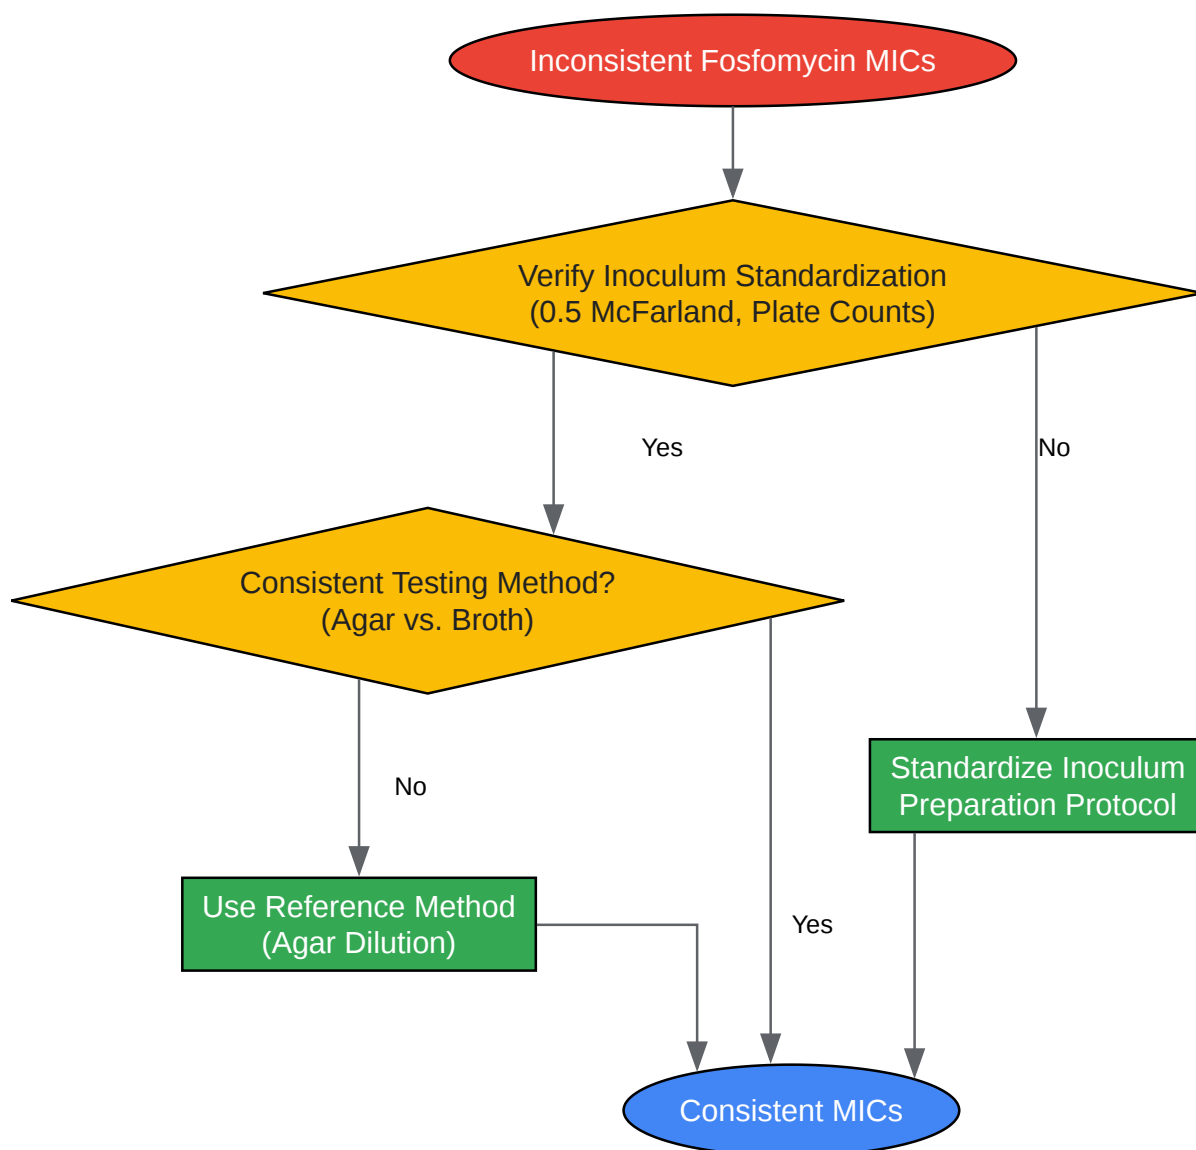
Inconsistent Fosfomycin MICs

Verify Inoculum Standardization
(0.5 McFarland, Plate Counts)

Yes

No

Consistent Testing Method?
(Agar vs. Broth)

No

Standardize Inoculum
Preparation Protocol

Use Reference Method
(Agar Dilution)

Yes

Consistent MICs